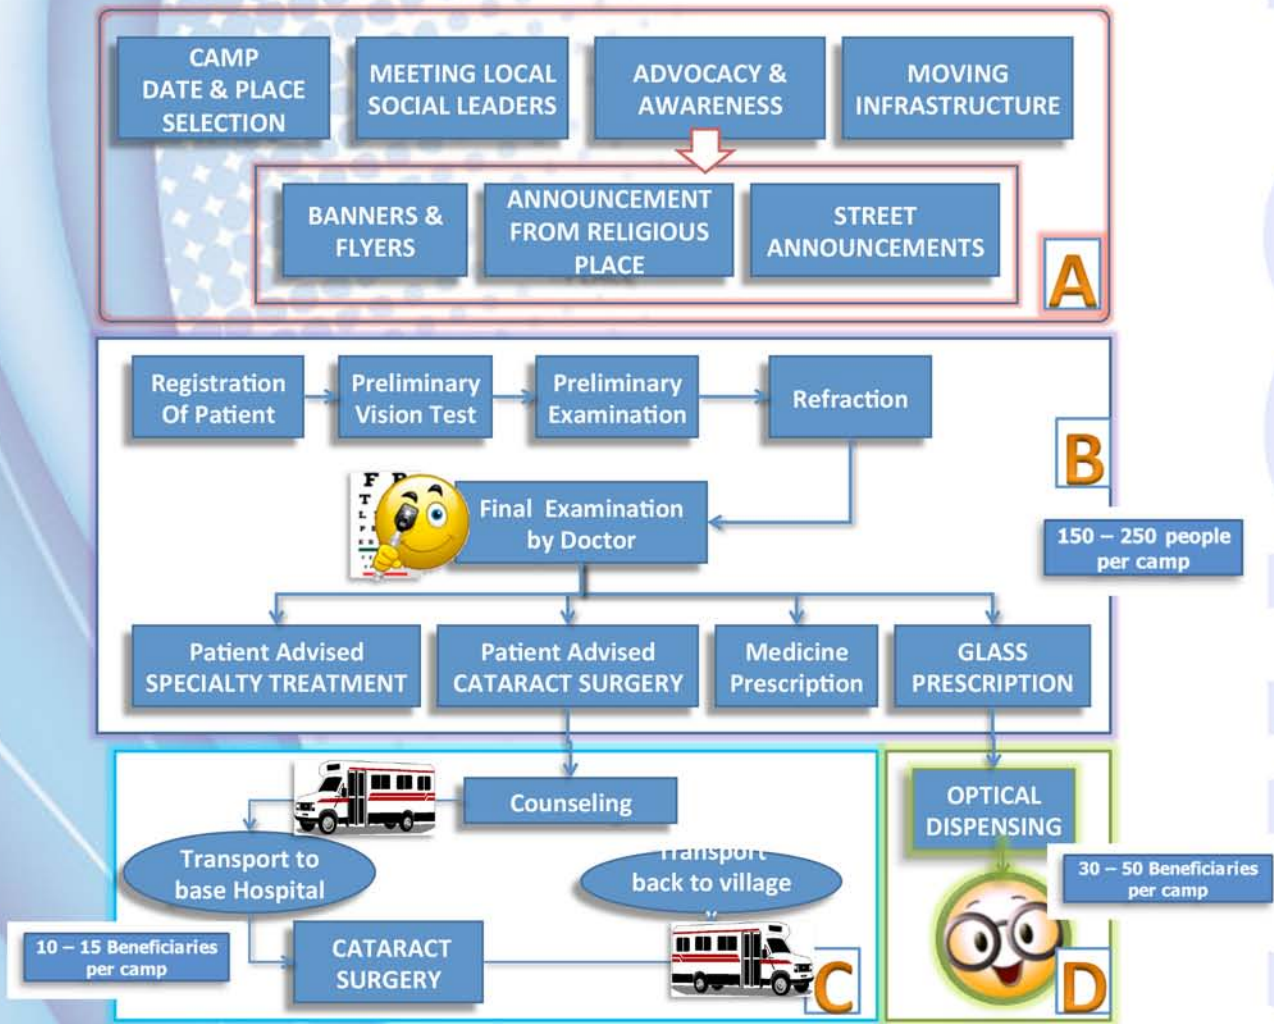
CAMP DATE & PLACE SELECTION

MEETING LOCAL SOCIAL LEADERS

ADVOCACY & AWARENESS

MOVING INFRASTRUCTURE

BANNERS & FLYERS

ANNOUNCEMENT FROM RELIGIOUS PLACE

STREET ANNOUNCEMENTS

A

Registration Of Patient

Preliminary Vision Test

Preliminary Examination

Refraction

B

Final Examination by Doctor

150 – 250 people per camp

Patient Advised SPECIALTY TREATMENT

Patient Advised CATARACT SURGERY

Medicine Prescription

GLASS PRESCRIPTION

Counseling

OPTICAL DISPENSING

Transport to base Hospital

Transport back to village

30 – 50 Beneficiaries per camp

10 – 15 Beneficiaries per camp

CATARACT SURGERY

C

D